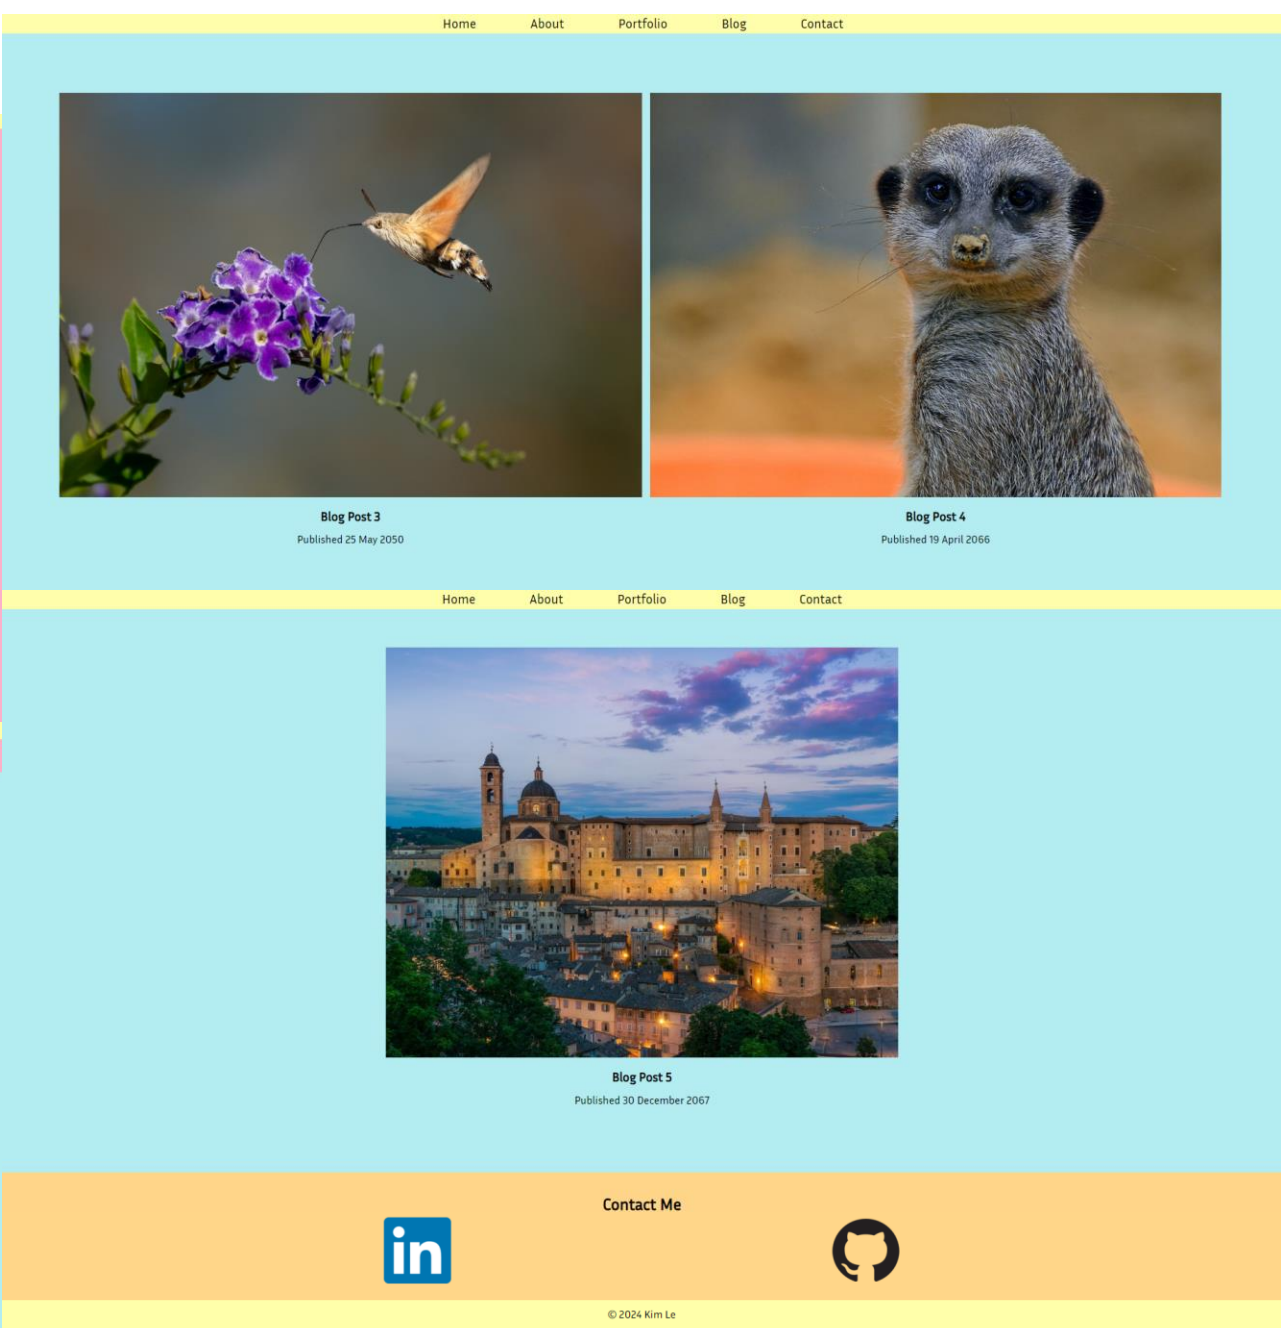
Home About Portfolio Blog Contact

**Blog Post 3**
Published 25 May 2050

**Blog Post 4**
Published 19 April 2066

Home About Portfolio Blog Contact

**Blog Post 5**
Published 30 December 2067

**Contact Me**

in

© 2024 Kim Le